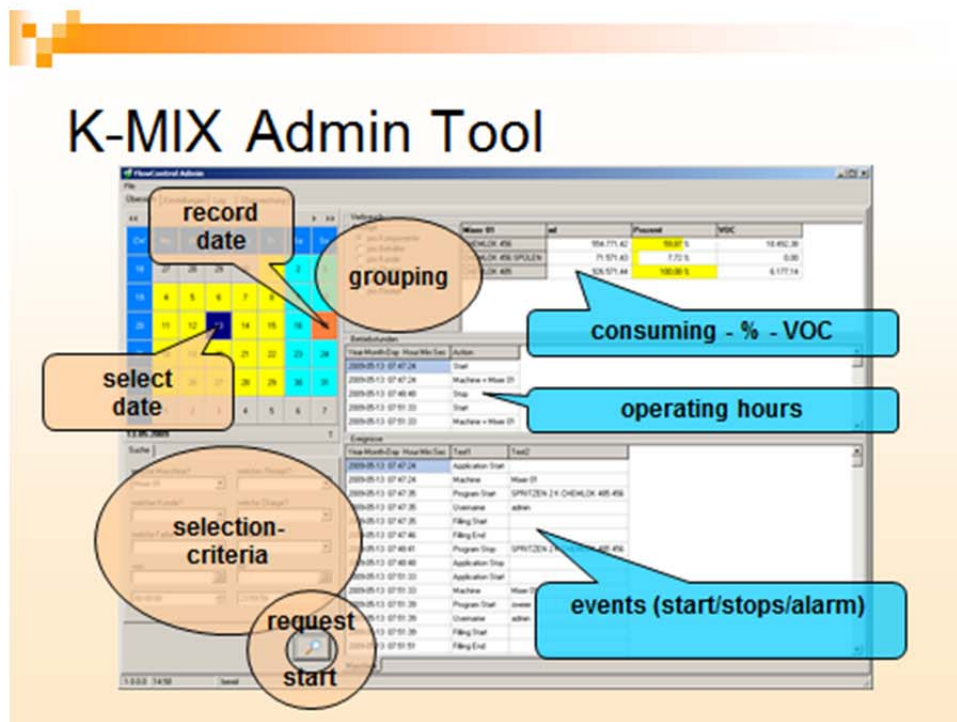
K-MIX Admin Tool

FlowControl Admin

File

record date

grouping

Mixer 01

Prozent

VOC

CHEMLOK 456

954.771,42

59,87 %

10.492,30

CHEMLOK 456 SPULEN

71.571,43

7,72 %

0,00

CHEMLOK 485

926.571,44

100,00 %

6.177,14

consuming - % - VOC

select date

Betriebsstunden

| Year-Month-Day Hour:Min:Sec | Action |
|---|---|
| 2009-05-13 07:47:24 | Start |
| 2009-05-13 07:47:24 | Machine = Mixer 01 |
| 2009-05-13 07:48:40 | Stop |
| 2009-05-13 07:51:33 | Start |
| 2009-05-13 07:51:33 | Machine = Mixer 01 |

operating hours

Ereignisse

| Year-Month-Day Hour:Min:Sec | Text1 | Text2 |
|---|---|---|
| 2009-05-13 07:47:24 | Application Start | |
| 2009-05-13 07:47:24 | Machine | Mixer 01 |
| 2009-05-13 07:47:35 | Program Start | SPRITZEN 2 K CHEMLOK 485 456 |
| 2009-05-13 07:47:35 | Username | admin |
| 2009-05-13 07:47:35 | Filling Start | |
| 2009-05-13 07:47:46 | Filling End | |
| 2009-05-13 07:48:41 | Program Stop | SPRITZEN 2 K CHEMLOK 485 456 |
| 2009-05-13 07:48:48 | Application Stop | |
| 2009-05-13 07:51:33 | Application Start | |
| 2009-05-13 07:51:33 | Machine | Mixer 01 |
| 2009-05-13 07:51:39 | Program Start | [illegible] |
| 2009-05-13 07:51:39 | Username | admin |
| 2009-05-13 07:51:39 | Filling Start | |
| 2009-05-13 07:51:51 | Filling End | |

selection-criteria

events (start/stops/alarm)

request

start

13.05.2009

Suche

1.0.0.0 14:50